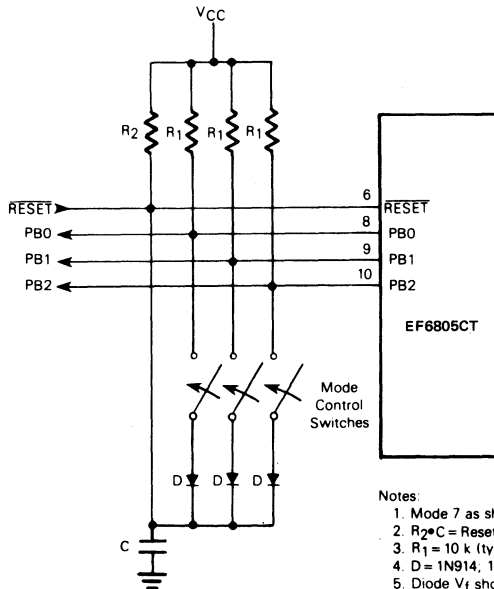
$V_{CC}$

$R_2$ $R_1$ $R_1$ $R_1$

$\overline{RESET}$
PB0
PB1
PB2

6 $\overline{RESET}$
8 PB0
9 PB1
10 PB2

EF6805CT

Mode Control Switches

D D D

C

Notes:
1. Mode 7 as sh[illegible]
2. $R_2 \bullet C$ = Rese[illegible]
3. $R_1$ = 10 k (ty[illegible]
4. D = 1N914; 1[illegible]
5. Diode $V_f$ sho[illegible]